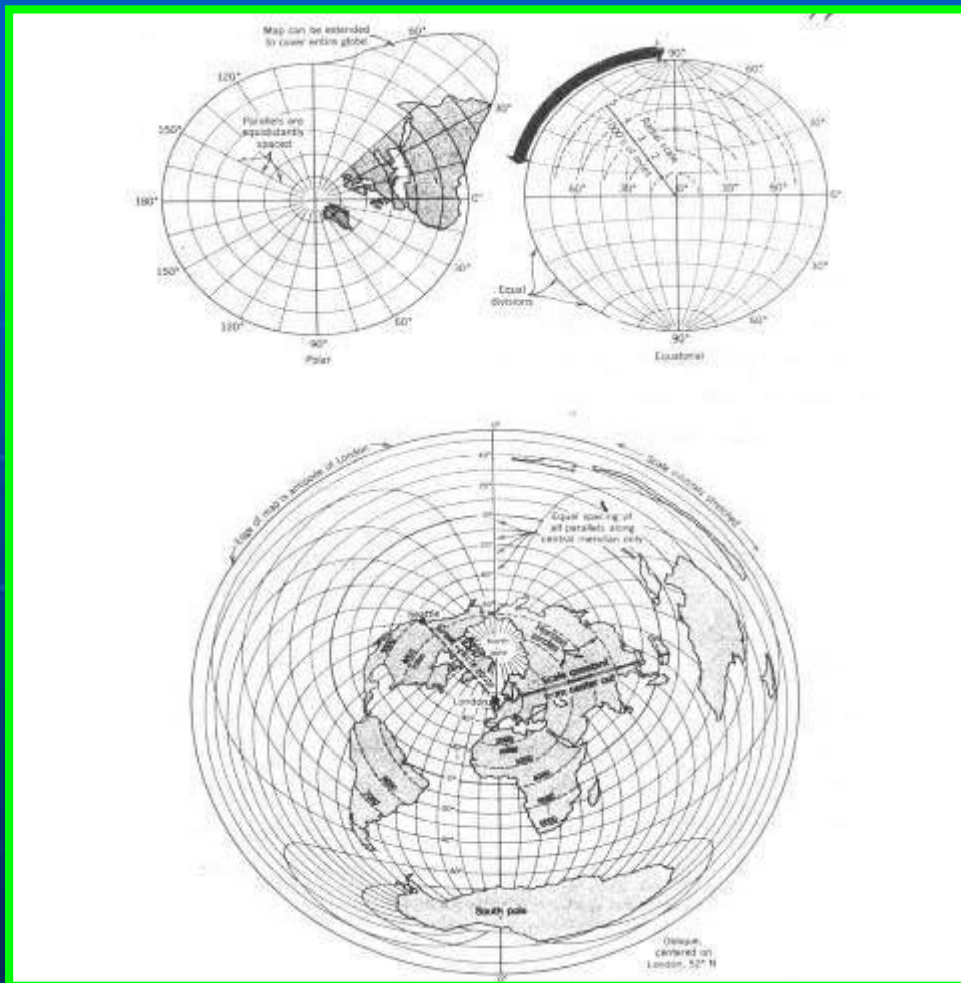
Map can be extended to cover entire globe

60°

120°

Parallels are equidistantly spaced

150°

30°

180°

0°

150°

30°

120°

60°

90°

Polar

90°

60°

30°

60°

30°

0°

30°

60°

0°

30°

Equal divisions

60°

90°

Equatorial

Edge of map is antipode of London

Scale radially stretched

Equal spacing of all parallels along central meridian only

Seattle

North pole

London

Scale correct

South pole

Oblique, centered on London, 52° N